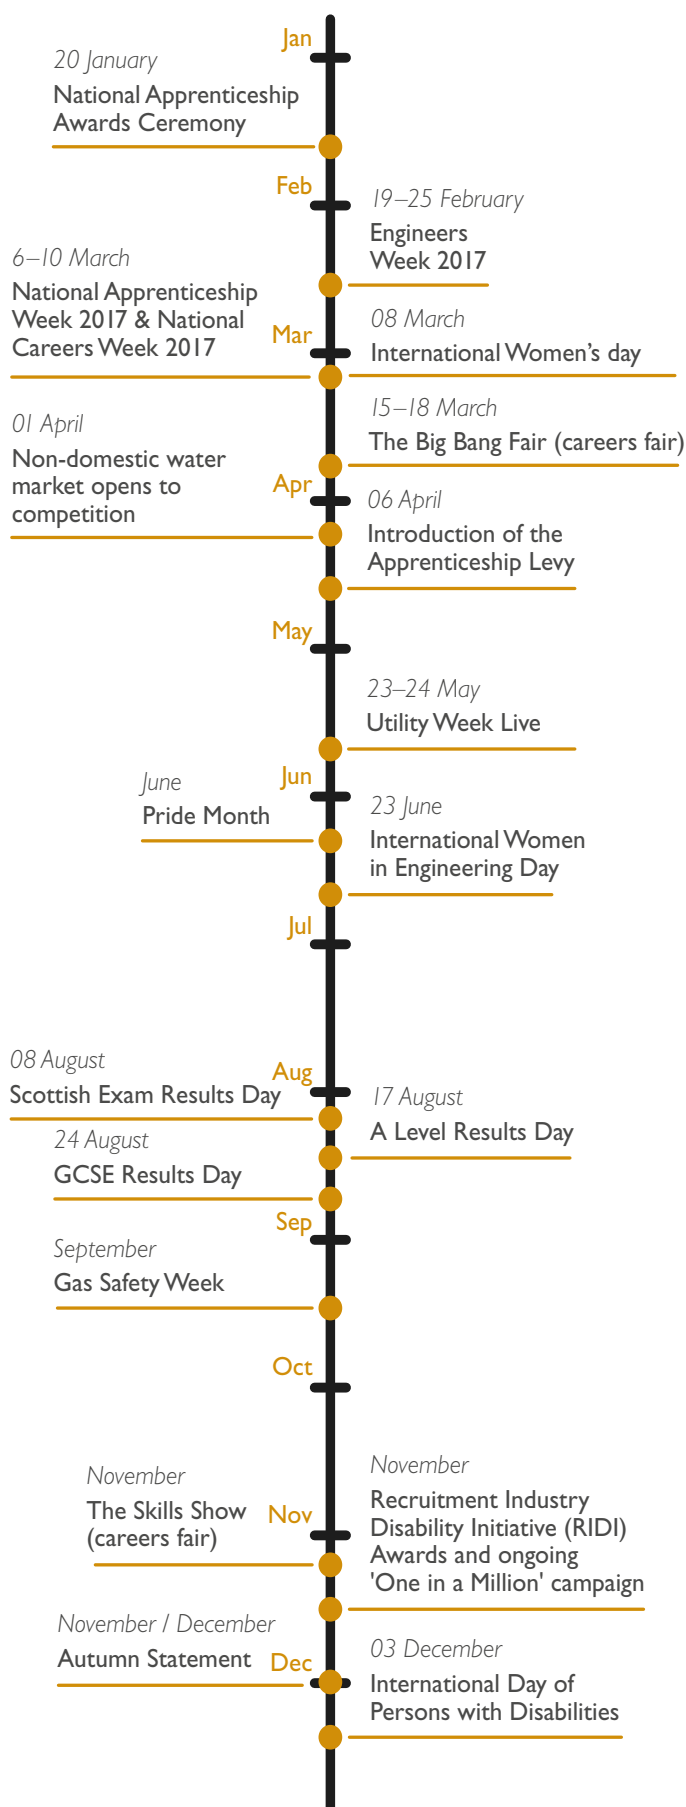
Jan

20 January
National Apprenticeship Awards Ceremony

Feb

19–25 February
Engineers Week 2017

6–10 March
National Apprenticeship Week 2017 & National Careers Week 2017

Mar

08 March
International Women's day

15–18 March
The Big Bang Fair (careers fair)

01 April
Non-domestic water market opens to competition

Apr

06 April
Introduction of the Apprenticeship Levy

May

23–24 May
Utility Week Live

June
Pride Month

Jun

23 June
International Women in Engineering Day

Jul

08 August
Scottish Exam Results Day

Aug

17 August
A Level Results Day

24 August
GCSE Results Day

Sep

September
Gas Safety Week

Oct

November
The Skills Show (careers fair)

Nov

November
Recruitment Industry Disability Initiative (RIDI) Awards and ongoing 'One in a Million' campaign

November / December
Autumn Statement

Dec

03 December
International Day of Persons with Disabilities